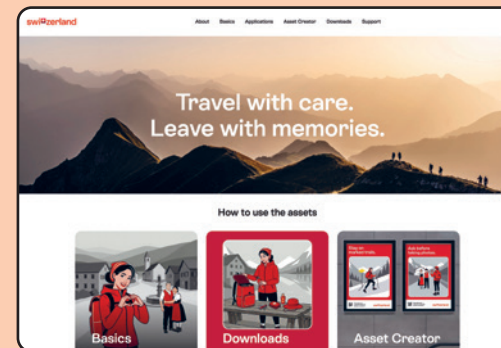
switzerland

About Basics Applications Asset Creator Downloads Support

Travel with care.
Leave with memories.

How to use the assets

Basics

Downloads

Stay on marked trails.

Ask before taking photos.

Asset Creator